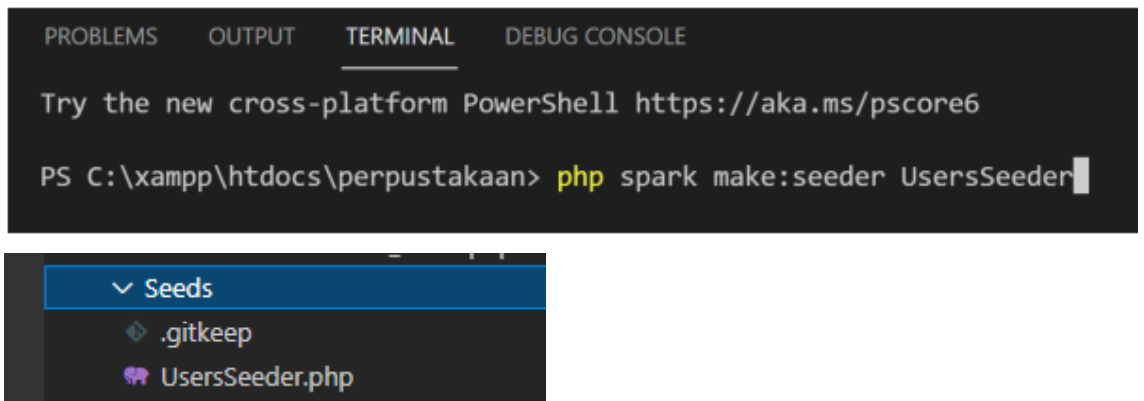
PROBLEMS OUTPUT TERMINAL DEBUG CONSOLE

Try the new cross-platform PowerShell https://aka.ms/pscore6

PS C:\xampp\htdocs\perpustakaan> php spark make:seeder UsersSeeder

Seeds
.gitkeep
UsersSeeder.php